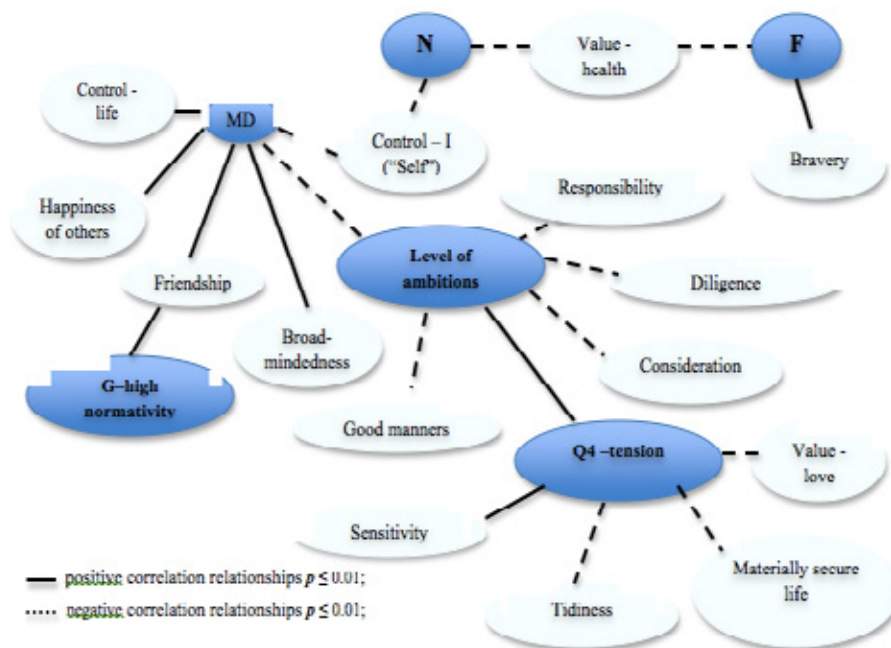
N

Value - health

F

Control - life

MD

Control – I ("Self")

Bravery

Responsibility

Happiness of others

Level of ambitions

Diligence

Friendship

Broad-mindedness

Consideration

G–high normativity

Good manners

Q4 –tension

Value - love

Sensitivity

Materially secure life

Tidiness

positive correlation relationships $p \leq 0.01$;

negative correlation relationships $p \leq 0.01$;